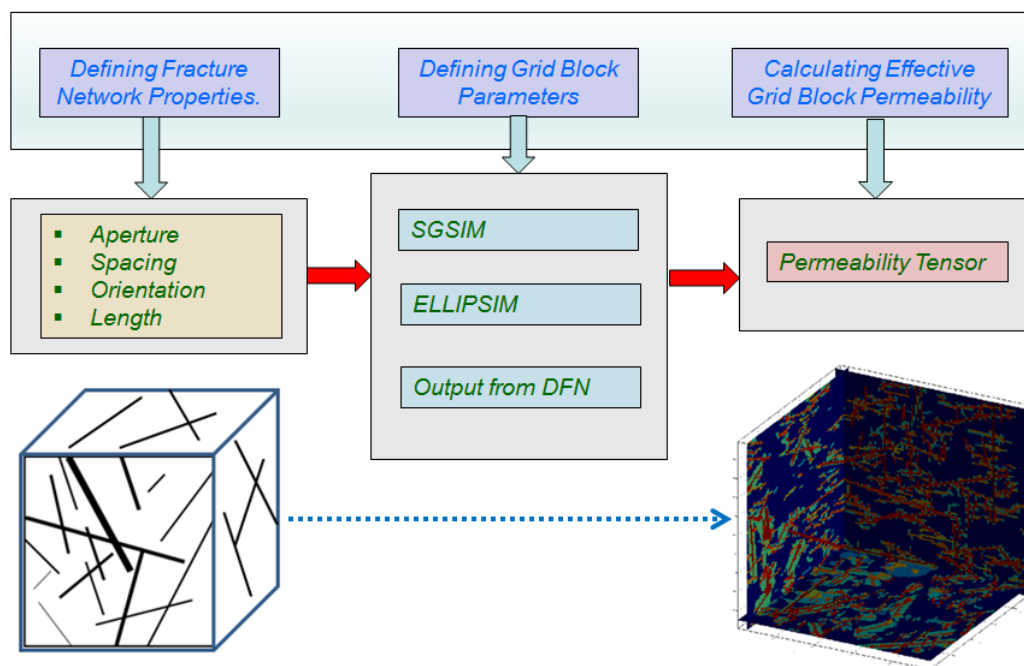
Defining Fracture Network Properties.

Defining Grid Block Parameters

Calculating Effective Grid Block Permeability

- Aperture
- Spacing
- Orientation
- Length

SGSIM

ELLIPSIM

Output from DFN

Permeability Tensor